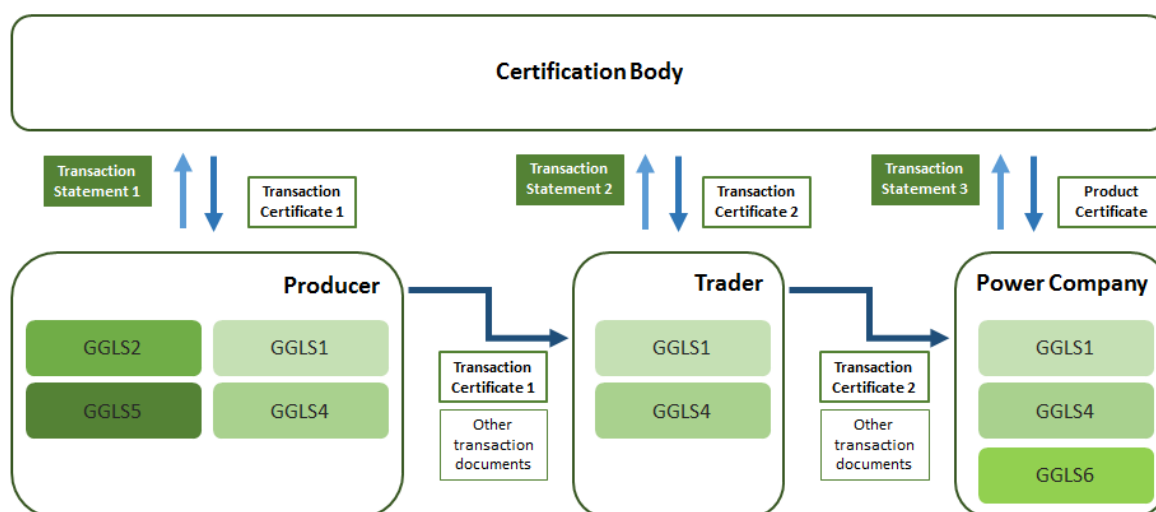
Certification Body

Transaction Statement 1

Transaction Certificate 1

Transaction Statement 2

Transaction Certificate 2

Transaction Statement 3

Product Certificate

Producer

GGLS2

GGLS1

GGLS5

GGLS4

Transaction Certificate 1

Other transaction documents

Trader

GGLS1

GGLS4

Transaction Certificate 2

Other transaction documents

Power Company

GGLS1

GGLS4

GGLS6